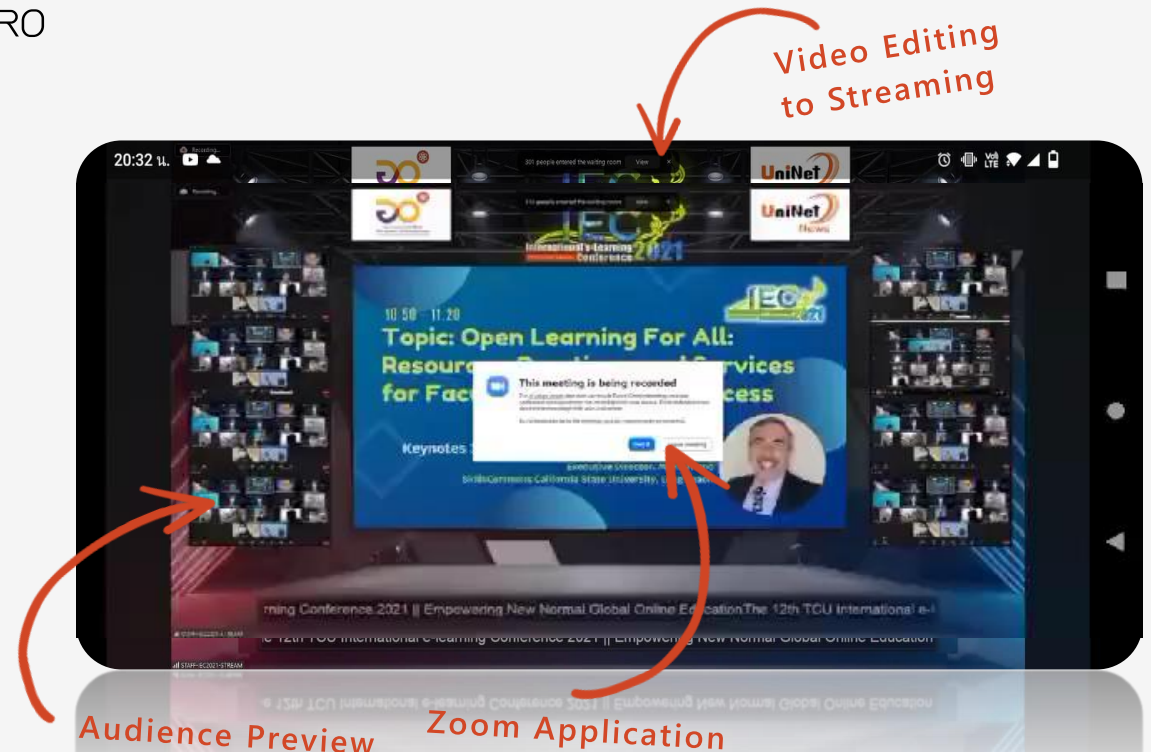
RO

Video Editing to Streaming

20:32 น.

Recording...

301 people entered the waiting room View

UniNet

UniNet News

International e-Learning Conference 2021

IEC 2021

10.50 – 11.20

Topic: Open Learning For All: Resource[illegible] Services for Facu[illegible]cess

This meeting is being recorded

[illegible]

Got it Leave meeting

Keynotes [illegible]

Executive Director, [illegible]

SkillsCommons California State University, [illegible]

rning Conference 2021 || Empowering New Normal Global Online EducationThe 12th TCU International e-l

e 12th TCU International e-learning Conference 2021 || Empowering New Normal Global Online Education

Audience Preview

Zoom Application